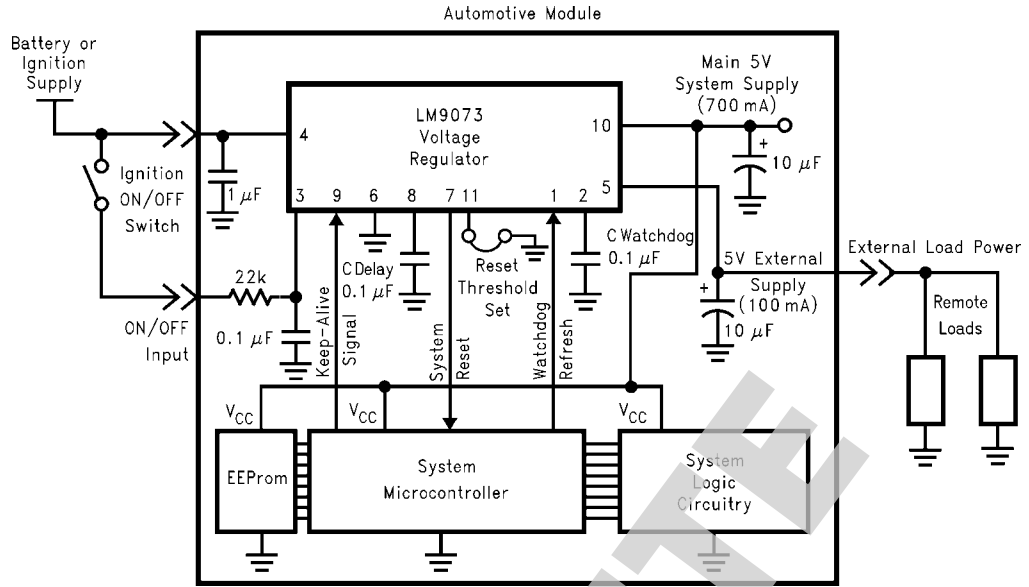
Automotive Module

Battery or Ignition Supply

Ignition ON/OFF Switch

22k

ON/OFF Input

$0.1\ \mu F$

$1\ \mu F$

LM9073 Voltage Regulator

4

3 9 6 8 7 11 1 2

10

5

Main 5V System Supply (700 mA)

+

$10\ \mu F$

C Delay $0.1\ \mu F$

Reset Threshold Set

C Watchdog $0.1\ \mu F$

5V External Supply (100 mA)

+

$10\ \mu F$

External Load Power

Remote Loads

Keep-Alive Signal

System Reset

Watchdog Refresh

$V_{CC}$

$V_{CC}$

$V_{CC}$

EEProm

System Microcontroller

System Logic Circuitry